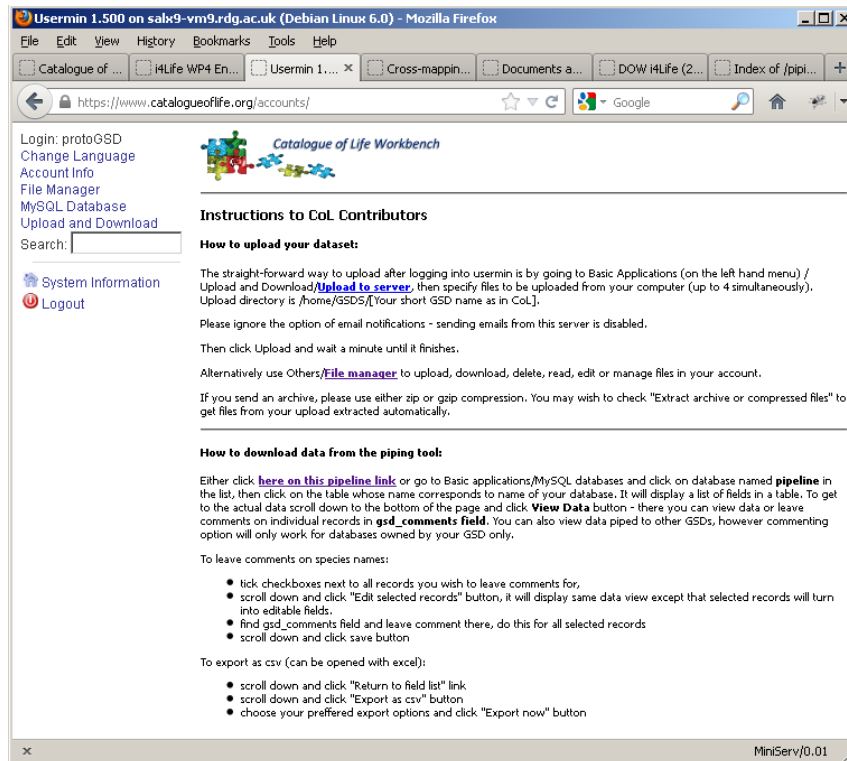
Usermin 1.500 on salx9-vm9.rdg.ac.uk (Debian Linux 6.0) - Mozilla Firefox

File Edit View History Bookmarks Tools Help

Catalogue of ... | i4Life WP4 En... | Usermin 1.... × | Cross-mappin... | Documents a... | DOW i4Life (2... | Index of /pipi... | +

https://www.catalogueoflife.org/accounts/

Google

Login: protoGSD
Change Language
Account Info
File Manager
MySQL Database
Upload and Download
Search:

System Information
Logout

Catalogue of Life Workbench

Instructions to CoL Contributors

How to upload your dataset:

The straight-forward way to upload after logging into usermin is by going to Basic Applications (on the left hand menu) / Upload and Download/Upload to server, then specify files to be uploaded from your computer (up to 4 simultaneously). Upload directory is /home/GSDS/[Your short GSD name as in CoL].

Please ignore the option of email notifications - sending emails from this server is disabled.

Then click Upload and wait a minute until it finishes.

Alternatively use Others/File manager to upload, download, delete, read, edit or manage files in your account.

If you send an archive, please use either zip or gzip compression. You may wish to check "Extract archive or compressed files" to get files from your upload extracted automatically.

How to download data from the piping tool:

Either click here on this pipeline link or go to Basic applications/MySQL databases and click on database named pipeline in the list, then click on the table whose name corresponds to name of your database. It will display a list of fields in a table. To get to the actual data scroll down to the bottom of the page and click View Data button - there you can view data or leave comments on individual records in gsd_comments field. You can also view data piped to other GSDs, however commenting option will only work for databases owned by your GSD only.

To leave comments on species names:

- tick checkboxes next to all records you wish to leave comments for,
- scroll down and click "Edit selected records" button, it will display same data view except that selected records will turn into editable fields.
- find gsd_comments field and leave comment there, do this for all selected records
- scroll down and click save button

To export as csv (can be opened with excel):

- scroll down and click "Return to field list" link
- scroll down and click "Export as csv" button
- choose your preffered export options and click "Export now" button

MiniServ/0.01